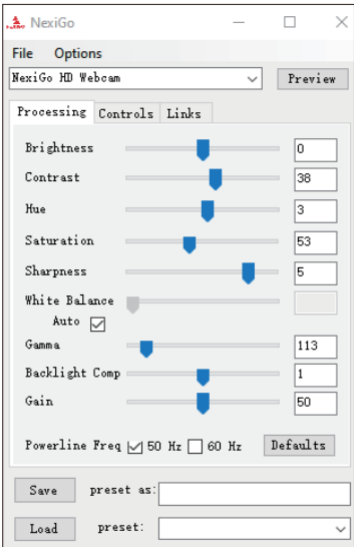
NexiGo

File Options

NexiGo HD Webcam

Preview

Processing Controls Links

Brightness 0

Contrast 38

Hue 3

Saturation 53

Sharpness 5

White Balance

Auto ☑

Gamma 113

Backlight Comp 1

Gain 50

Powerline Freq ☑ 50 Hz ☐ 60 Hz

Defaults

Save preset as:

Load preset: